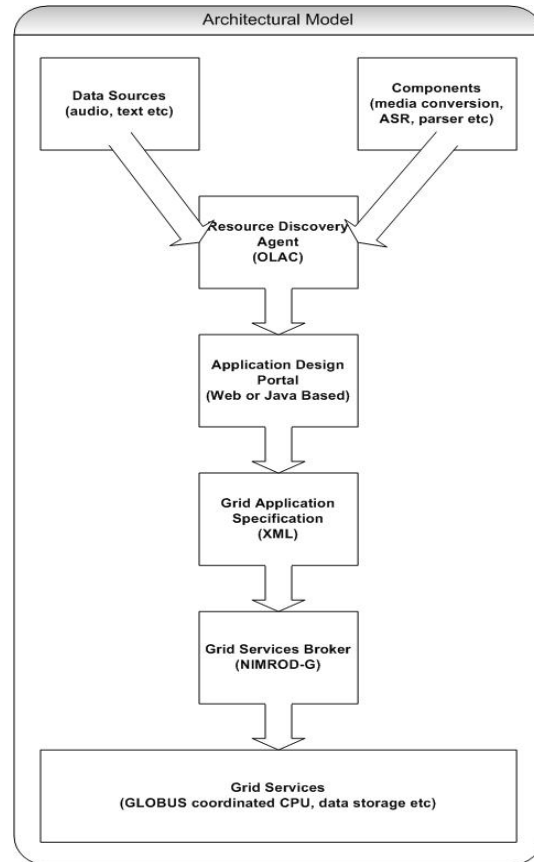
Architectural Model

Data Sources
(audio, text etc)

Components
(media conversion, ASR, parser etc)

Resource Discovery Agent
(OLAC)

Application Design Portal
(Web or Java Based)

Grid Application Specification
(XML)

Grid Services Broker
(NIMROD-G)

Grid Services
(GLOBUS coordinated CPU, data storage etc)